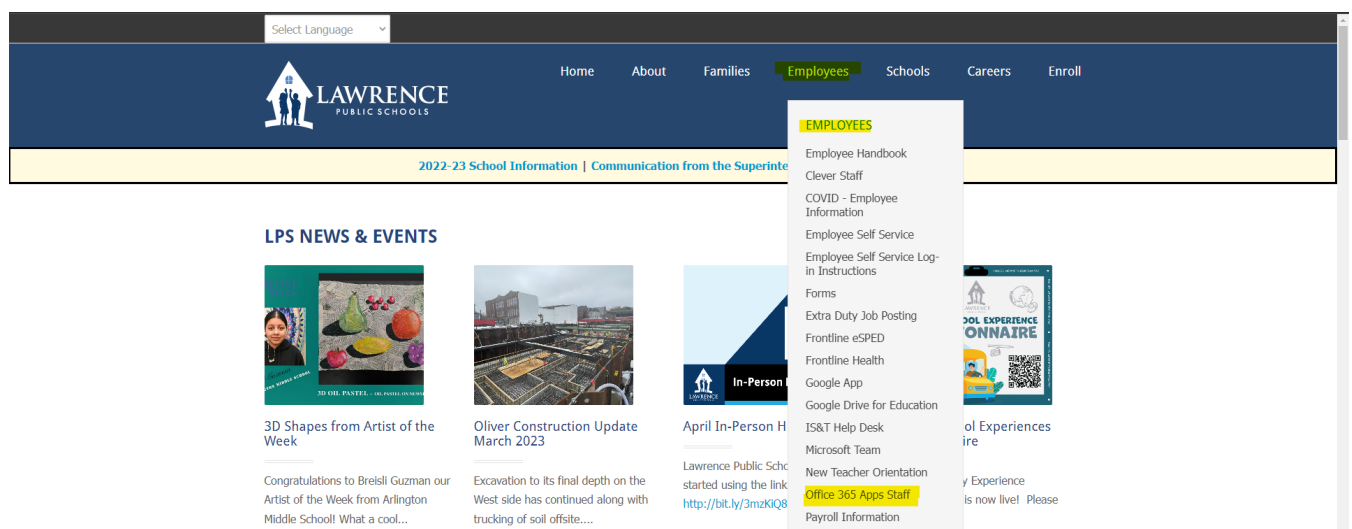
Select Language

LAWRENCE PUBLIC SCHOOLS

Home About Families Employees Schools Careers Enroll

EMPLOYEES
Employee Handbook
Clever Staff
COVID - Employee Information
Employee Self Service
Employee Self Service Log-in Instructions
Forms
Extra Duty Job Posting
Frontline eSPED
Frontline Health
Google App
Google Drive for Education
IS&T Help Desk
Microsoft Team
New Teacher Orientation
Office 365 Apps Staff
Payroll Information

2022-23 School Information | Communication from the Superinte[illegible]

LPS NEWS & EVENTS

3D OIL PASTEL

3D Shapes from Artist of the Week

Congratulations to Breisli Guzman our Artist of the Week from Arlington Middle School! What a cool...

Oliver Construction Update March 2023

Excavation to its final depth on the West side has continued along with trucking of soil offsite....

In-Person

April In-Person H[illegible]

Lawrence Public Scho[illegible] started using the link http://bit.ly/3mzKiQ8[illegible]

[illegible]OOL EXPERIENCE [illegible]ONNAIRE

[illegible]ol Experiences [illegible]ire

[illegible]y Experience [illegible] is now live! Please